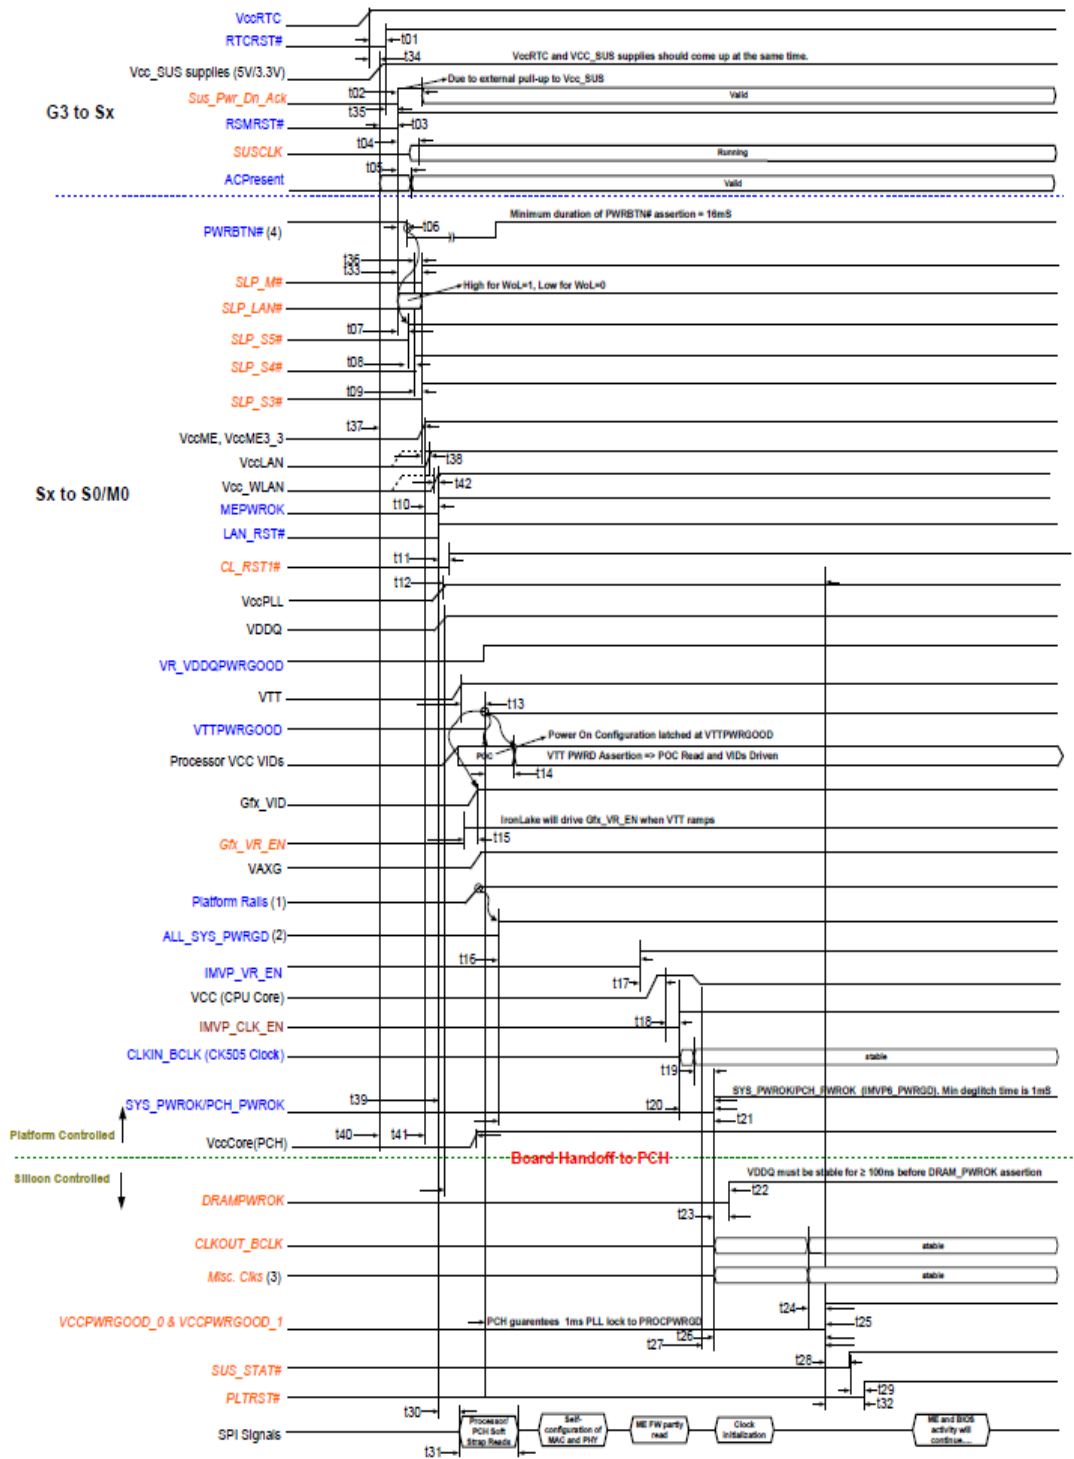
VccRTC
RTCRST#
t01
t34
VccRTC and VCC_SUS supplies should come up at the same time.
Vcc_SUS supplies (5V/3.3V)
Due to external pull-up to Vcc_SUS
G3 to Sx
Sus_Pwr_Dn_Ack
t02
Valid
t35
RSMRST#
t03
t04
SUSCLK
Running
t05
ACPresent
Valid
Minimum duration of PWRBTN# assertion = 16mS
PWRBTN# (4)
t06
t36
t33
SLP_M#
High for WoL=1, Low for WoL=0
SLP_LAN#
t07
SLP_S5#
t08
SLP_S4#
t09
SLP_S3#
t37
VccME, VccME3_3
VccLAN
t38
Sx to S0/M0
Vcc_WLAN
t42
MEPWROK
t10
LAN_RST#
t11
CL_RST1#
t12
VccPLL
VDDQ
VR_VDDQPWRGOOD
VTT
t13
VTTPWRGOOD
Power On Configuration latched at VTTPWRGOOD
Processor VCC VIDs
POC
VTT PWRD Assertion => POC Read and VIDs Driven
t14
Gfx_VID
IronLake will drive Gfx_VR_EN when VTT ramps
Gfx_VR_EN
t15
VAXG
Platform Rails (1)
ALL_SYS_PWRGD (2)
t16
IMVP_VR_EN
t17
VCC (CPU Core)
t18
IMVP_CLK_EN
CLKIN_BCLK (CK505 Clock)
stable
t19
SYS_PWROK/PCH_PWROK (IMVP6_PWRGD). Min deglitch time is 1mS
t39
SYS_PWROK/PCH_PWROK
t20
t21
Platform Controlled
t40
t41
VccCore(PCH)
Board Handoff to PCH
Silicon Controlled
VDDQ must be stable for ≥ 100ns before DRAM_PWROK assertion
t22
DRAMPWROK
t23
CLKOUT_BCLK
stable
Misc. Clks (3)
stable
t24
t25
PCH guarentees 1ms PLL lock to PROCPWRGD
VCCPWRGOOD_0 & VCCPWRGOOD_1
t26
t27
t28
SUS_STAT#
PLTRST#
t29
t32
t30
SPI Signals
Processor/ PCH Soft Strap Reads
Self-configuration of MAC and PHY
ME FW parity read
Clock Initialization
ME and BIOS activity will continue...
t31